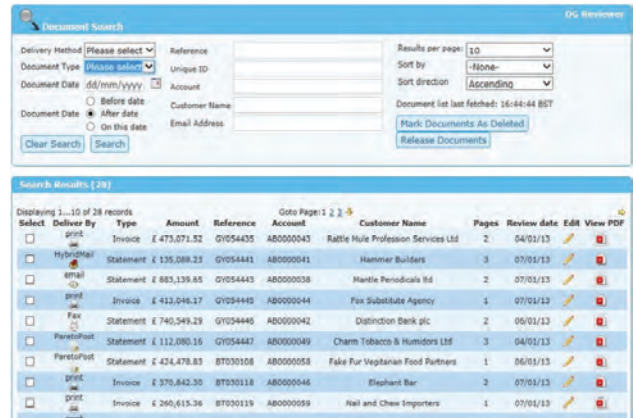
Document Search

DS Reviewer

Delivery Method Please select
Document Type Please select
Document Date dd/mm/yyyy
Document Date
Before date
After date
On this date
Clear Search Search

Reference
Unique ID
Account
Customer Name
Email Address

Results per page: 10
Sort by -None-
Sort direction Ascending
Document list last fetched: 16:44:44 BST
Mark Documents As Deleted
Release Documents

Search Results (28)

Displaying 1...10 of 28 records

Goto Page: 1 2 3

| Select | Deliver By | Type | Amount | Reference | Account | Customer Name | Pages | Review date | Edit | View PDF |
|---|---|---|---|---|---|---|---|---|---|---|
| | print | Invoice | £ 473,071.52 | GY054435 | AB0000043 | Rattle Hule Profession Services Ltd | 2 | 04/01/13 | | |
| | HybridMail | Statement | £ 135,088.23 | GY054441 | AB0000041 | Hammer Builders | 3 | 07/01/13 | | |
| | email | Statement | £ 883,139.65 | GY054443 | AB0000038 | Mantle Periodicals ltd | 2 | 07/01/13 | | |
| | print | Invoice | £ 413,046.17 | GY054445 | AB0000044 | Fox Substitute Agency | 1 | 07/01/13 | | |
| | Fax | Statement | £ 740,549.29 | GY054446 | AB0000042 | Distinction Bank plc | 2 | 06/01/13 | | |
| | ParetoPost | Statement | £ 112,080.16 | GY054447 | AB0000049 | Charm Tobacco & Humidors Ltd | 3 | 04/01/13 | | |
| | ParetoPost | Statement | £ 424,478.83 | BT030108 | AB0000058 | Fake Fur Vegitanian Food Partners | 1 | 06/01/13 | | |
| | print | Invoice | £ 370,842.30 | BT030118 | AB0000046 | Elephant Bar | 2 | 07/01/13 | | |
| | print | Invoice | £ 260,615.36 | BT030119 | AB0000059 | Nail and Chew Importers | 1 | 07/01/13 | | |